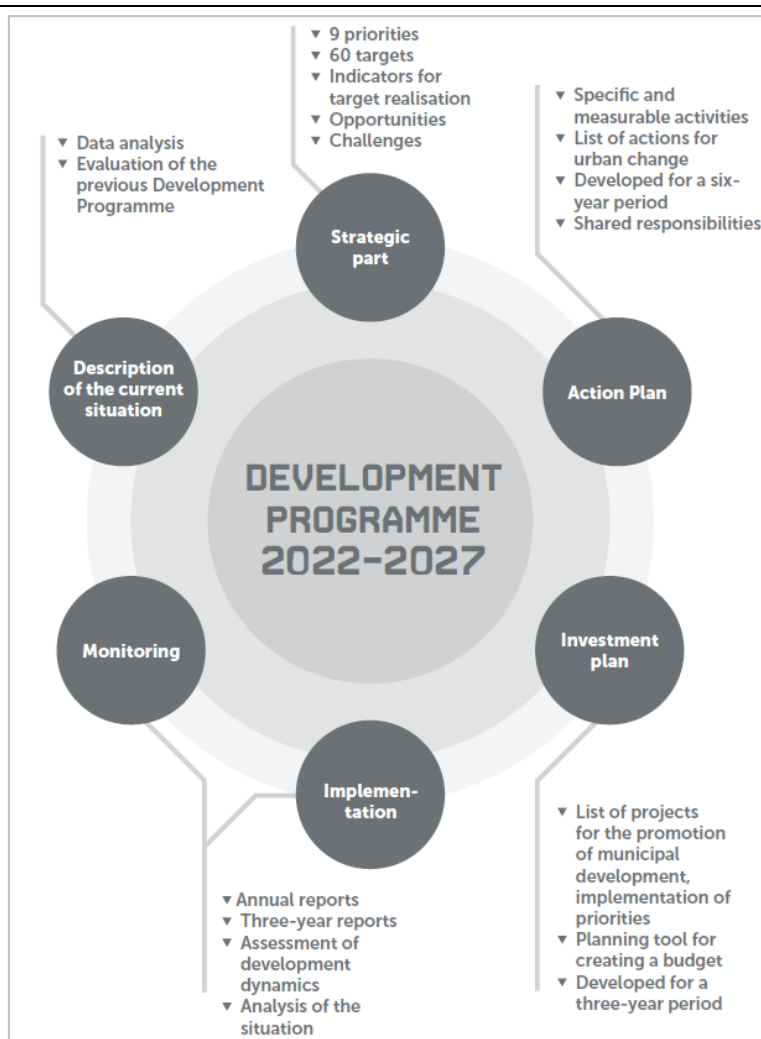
▼ 9 priorities
▼ 60 targets
▼ Indicators for target realisation
▼ Opportunities
▼ Challenges

▼ Data analysis
▼ Evaluation of the previous Development Programme

▼ Specific and measurable activities
▼ List of actions for urban change
▼ Developed for a six-year period
▼ Shared responsibilities

Strategic part

Description of the current situation

Action Plan

DEVELOPMENT PROGRAMME 2022–2027

Monitoring

Investment plan

Implementation

▼ List of projects for the promotion of municipal development, implementation of priorities
▼ Planning tool for creating a budget
▼ Developed for a three-year period

▼ Annual reports
▼ Three-year reports
▼ Assessment of development dynamics
▼ Analysis of the situation